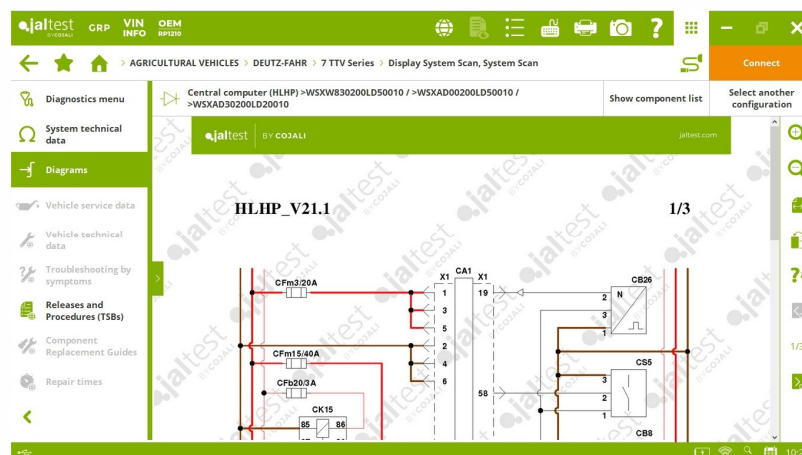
jaltest BY COJALI GRP VIN INFO OEM RP1210

Connect

> AGRICULTURAL VEHICLES > DEUTZ-FAHR > 7 TTV Series > Display System Scan, System Scan

Diagnostics menu
System technical data
Diagrams
Vehicle service data
Vehicle technical data
Troubleshooting by symptoms
Releases and Procedures (TSBs)
Component Replacement Guides
Repair times

Central computer (HLHP) >WSXW830200LD50010 / >WSXAD00200LD50010 / >WSXAD30200LD20010

Show component list

Select another configuration

jaltest | BY COJALI

jaltest.com

HLHP_V21.1

1/3

CFm3/20A
CFm15/40A
CFb20/3A
CK15
85
86
X1
CA1
X1
1
3
5
2
4
6
19
58
CB26
N
2
3
1
CS5
3
2
1
CB8

1/3

10: